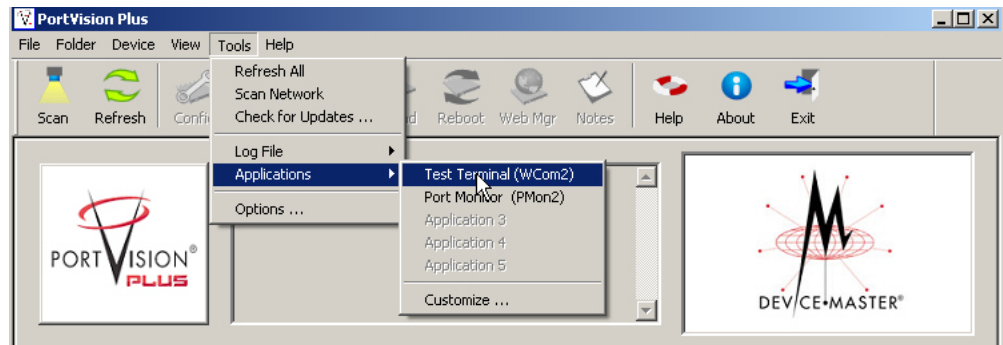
PortVision Plus

File Folder Device View Tools Help

Scan Refresh Confi d Reboot Web Mgr Notes Help About Exit

Refresh All
Scan Network
Check for Updates ...

Log File
Applications

Options ...

Test Terminal (WCom2)
Port Monitor (PMon2)
Application 3
Application 4
Application 5

Customize ...

PORTVISION® PLUS

DEVICE•MASTER®